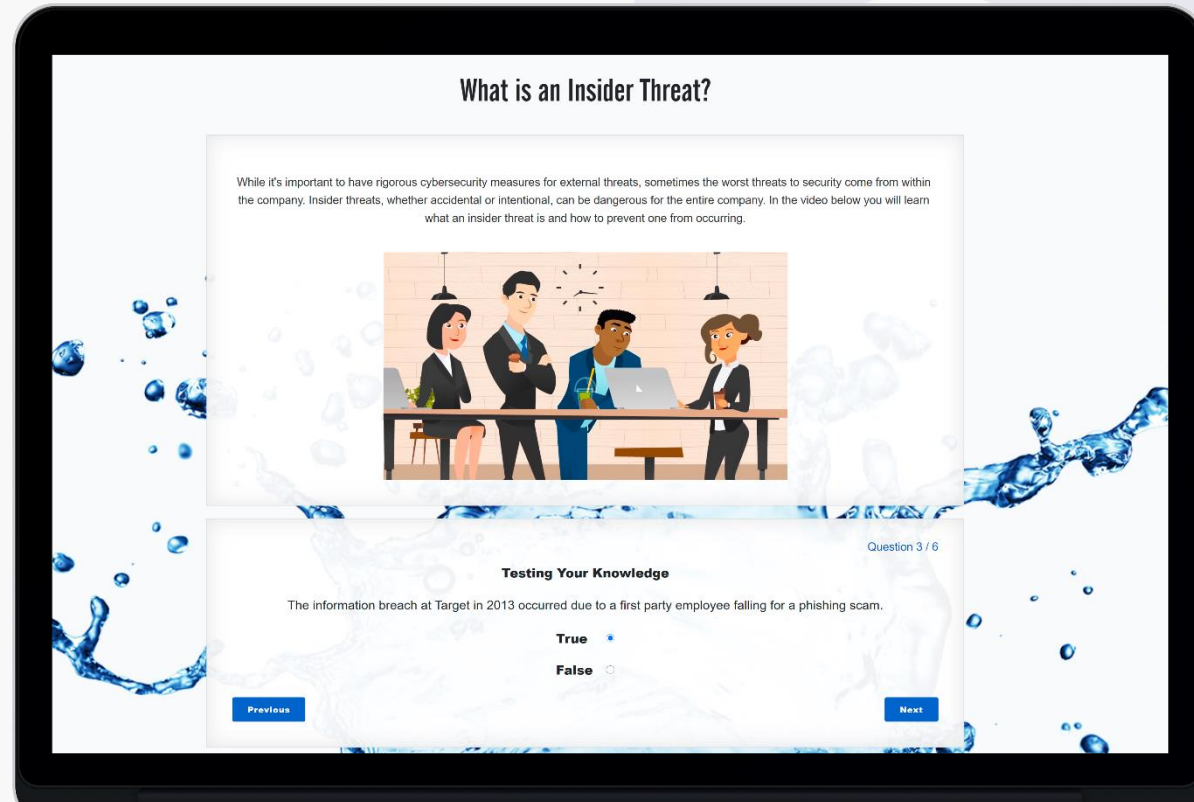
What is an Insider Threat?

While it's important to have rigorous cybersecurity measures for external threats, sometimes the worst threats to security come from within the company. Insider threats, whether accidental or intentional, can be dangerous for the entire company. In the video below you will learn what an insider threat is and how to prevent one from occurring.

Question 3 / 6

Testing Your Knowledge

The information breach at Target in 2013 occurred due to a first party employee falling for a phishing scam.

True

False

Previous

Next